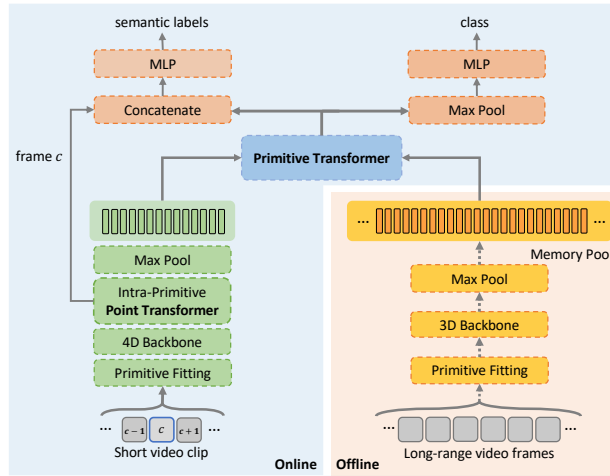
semantic labels

class

MLP

MLP

Concatenate

Max Pool

frame $c$

Primitive Transformer

...

...

Memory Poo

Max Pool

Max Pool

Intra-Primitive
Point Transformer

3D Backbone

4D Backbone

Primitive Fitting

Primitive Fitting

... $c-1$ $c$ $c+1$ ...

Short video clip

Online

Offline

...

...

Long-range video frames